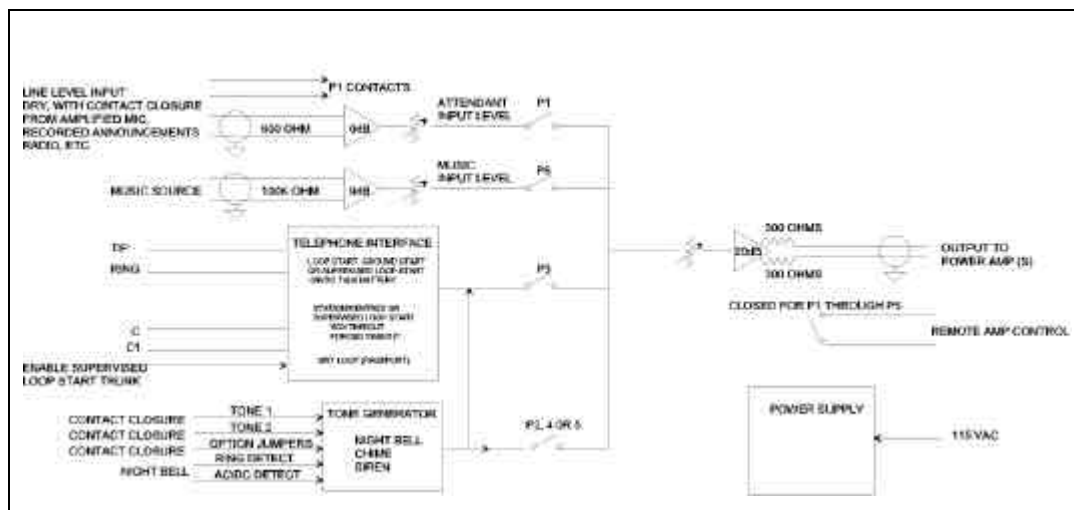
LINE LEVEL INPUT
DRY, WITH CONTACT CLOSURE
FROM AMPLIFIED MIC,
RECORDED ANNOUNCEMENTS
RADIO, ETC.

P1 CONTACTS

600 OHM

9dB

ATTENDANT INPUT LEVEL

P1

MUSIC SOURCE

100K OHM

9dB

MUSIC INPUT LEVEL

P6

TIP

RING

TELEPHONE INTERFACE

LOOP START, GROUND START OR SUPERVISED LOOP START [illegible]

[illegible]

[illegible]

P3

C

C1

ENABLE SUPERVISED LOOP START TRUNK

20dB

300 OHMS

300 OHMS

OUTPUT TO POWER AMP (S)

CLOSED FOR P1 THROUGH P5

REMOTE AMP CONTROL

CONTACT CLOSURE

CONTACT CLOSURE

CONTACT CLOSURE

NIGHT BELL

TONE 1

TONE 2

OPTION JUMPERS

RING DETECT

AC/DC DETECT

TONE GENERATOR

NIGHT BELL
CHIME
SIREN

P2, 4 OR 5

POWER SUPPLY

115 VAC